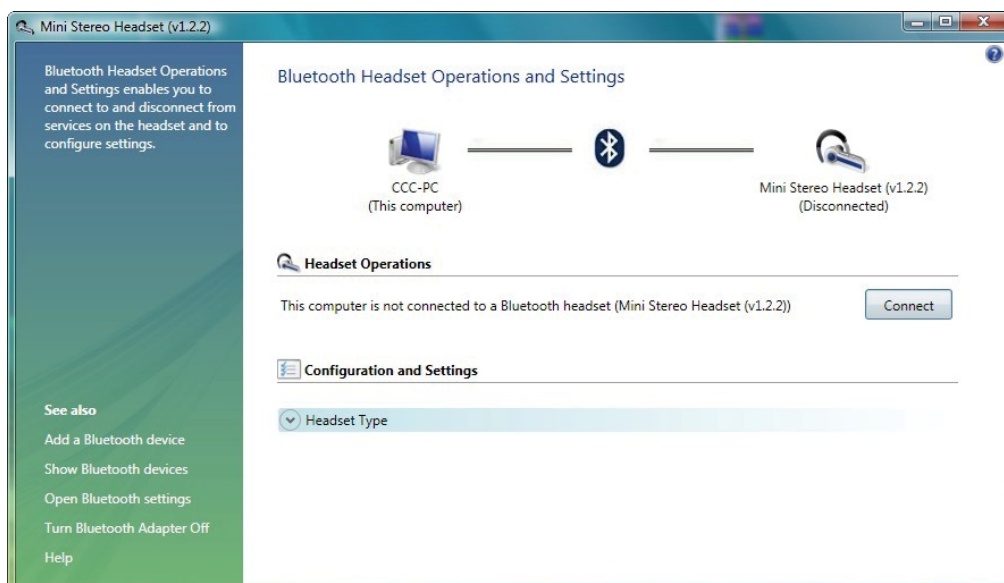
Mini Stereo Headset (v1.2.2)

Bluetooth Headset Operations and Settings enables you to connect to and disconnect from services on the headset and to configure settings.

Bluetooth Headset Operations and Settings

CCC-PC
(This computer)

Mini Stereo Headset (v1.2.2)
(Disconnected)

Headset Operations

This computer is not connected to a Bluetooth headset (Mini Stereo Headset (v1.2.2))

Connect

Configuration and Settings

Headset Type

See also
Add a Bluetooth device
Show Bluetooth devices
Open Bluetooth settings
Turn Bluetooth Adapter Off
Help